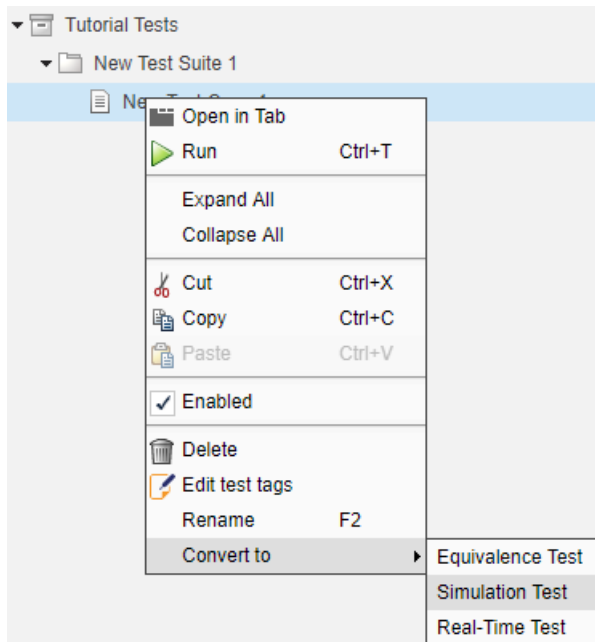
Tutorial Tests
New Test Suite 1
Ne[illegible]

Open in Tab
Run Ctrl+T
Expand All
Collapse All
Cut Ctrl+X
Copy Ctrl+C
Paste Ctrl+V
Enabled
Delete
Edit test tags
Rename F2
Convert to

Equivalence Test
Simulation Test
Real-Time Test